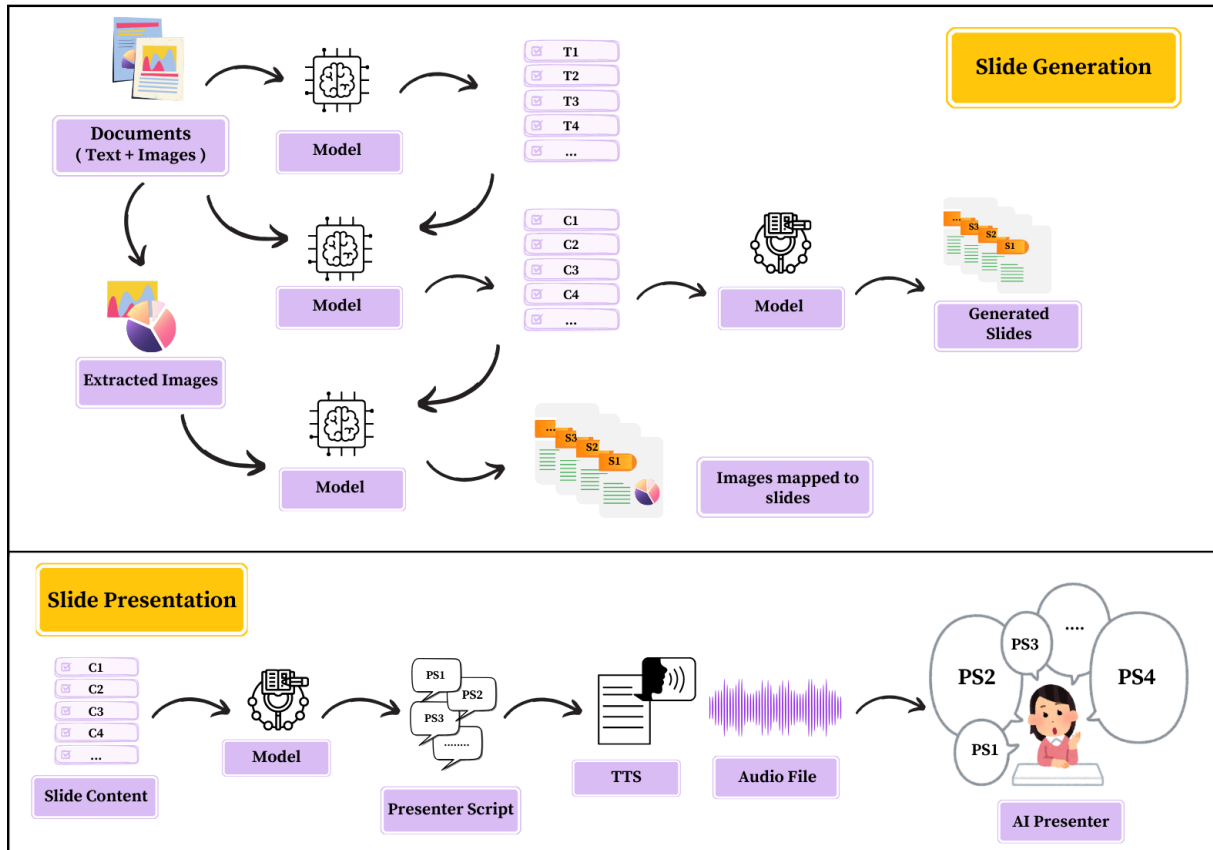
Slide Generation

Documents
( Text + Images )

Model

T1
T2
T3
T4
...

Model

C1
C2
C3
C4
...

Model

...
S3
S2
S1

Generated Slides

Extracted Images

Model

...
S3
S2
S1

Images mapped to slides

Slide Presentation

C1
C2
C3
C4
...

Slide Content

Model

PS1
PS2
PS3
........

Presenter Script

TTS

Audio File

PS3
....
PS2
PS4
PS1

AI Presenter